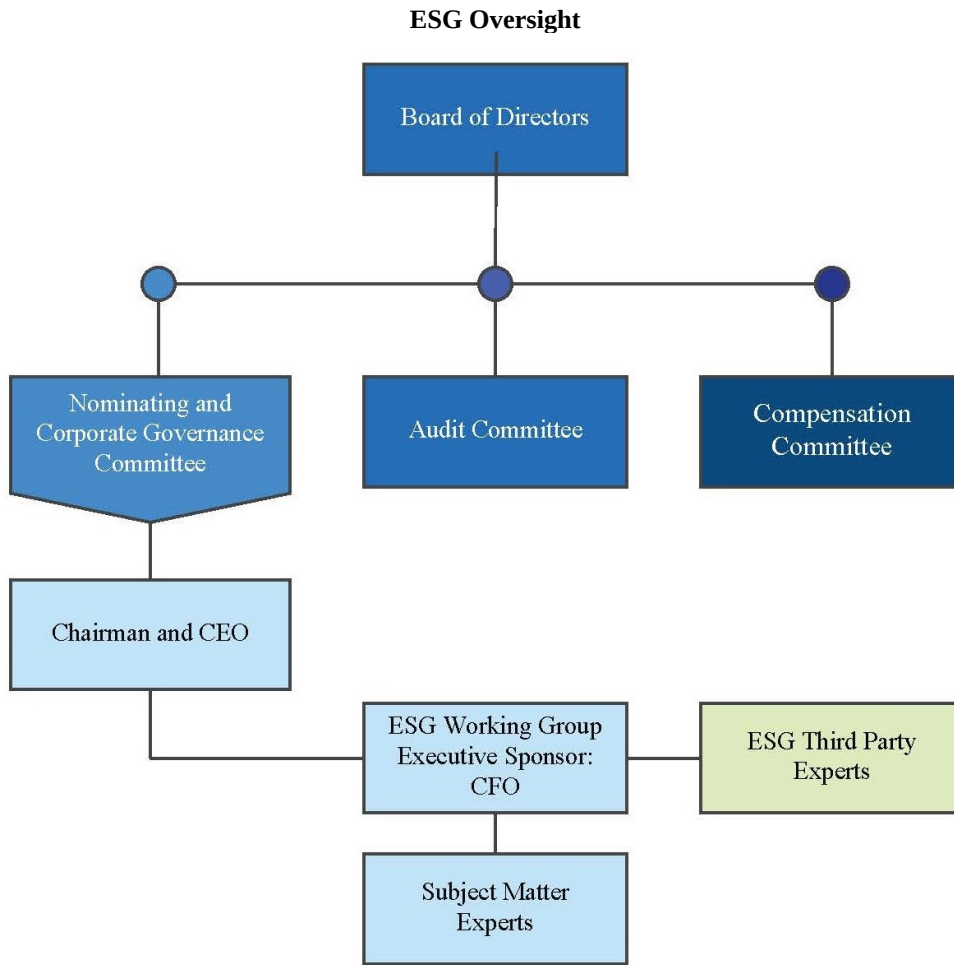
ESG Oversight

Board of Directors

Nominating and Corporate Governance Committee

Audit Committee

Compensation Committee

Chairman and CEO

ESG Working Group Executive Sponsor: CFO

ESG Third Party Experts

Subject Matter Experts